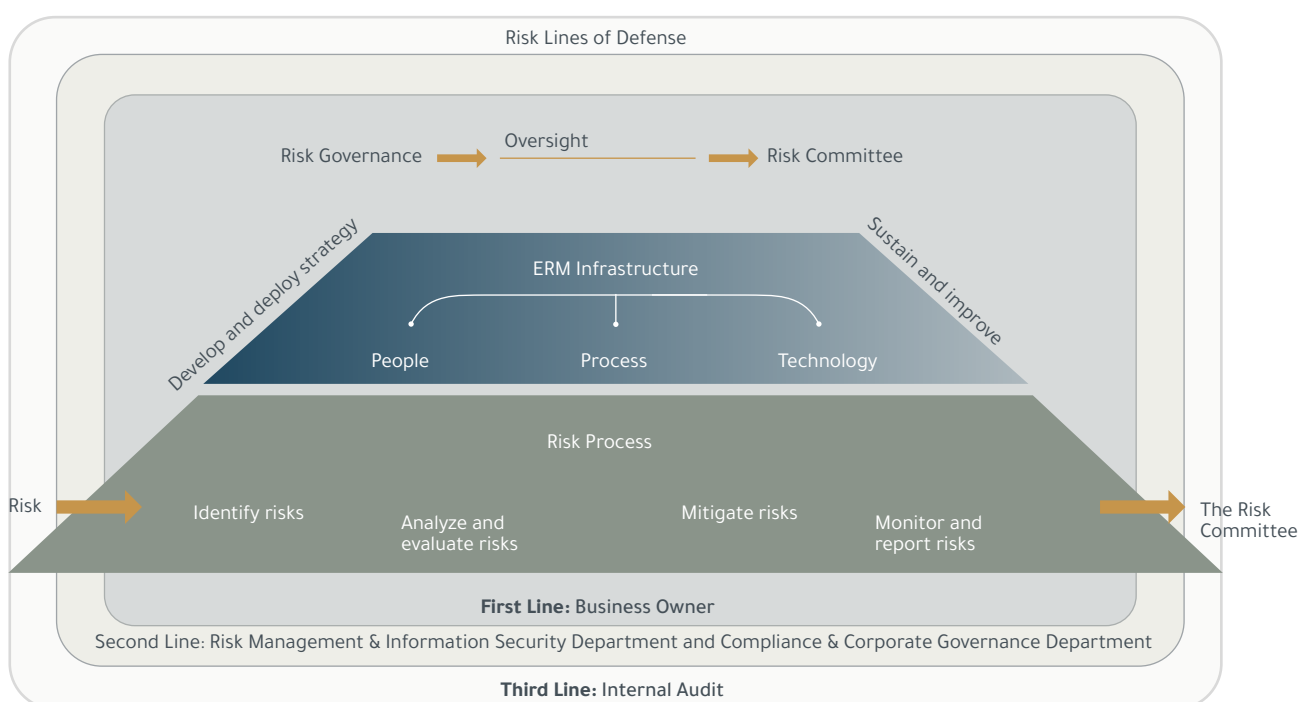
Risk Lines of Defense

Risk Governance

Oversight

Risk Committee

Develop and deploy strategy

ERM Infrastructure

Sustain and improve

People

Process

Technology

Risk Process

Risk

Identify risks

Analyze and evaluate risks

Mitigate risks

Monitor and report risks

The Risk Committee

**First Line:** Business Owner

Second Line: Risk Management & Information Security Department and Compliance & Corporate Governance Department

**Third Line:** Internal Audit